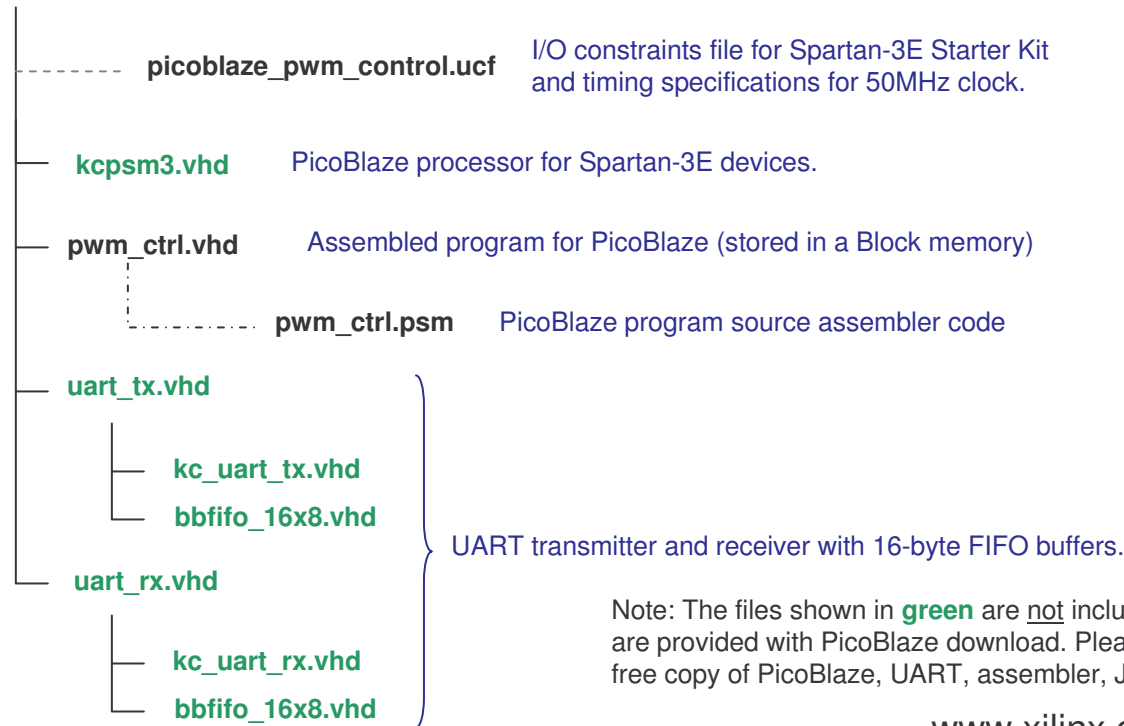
picoblaze_pwm_control.ucf

I/O constraints file for Spartan-3E Starter Kit and timing specifications for 50MHz clock.

kcpsm3.vhd

PicoBlaze processor for Spartan-3E devices.

pwm_ctrl.vhd

Assembled program for PicoBlaze (stored in a Block memory)

pwm_ctrl.psm

PicoBlaze program source assembler code

uart_tx.vhd

kc_uart_tx.vhd

bbfifo_16x8.vhd

UART transmitter and receiver with 16-byte FIFO buffers.

uart_rx.vhd

kc_uart_rx.vhd

bbfifo_16x8.vhd

Note: The files shown in **green** are not inclu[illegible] are provided with PicoBlaze download. Plea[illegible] free copy of PicoBlaze, UART, assembler, J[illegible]

www.xilinx.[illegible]